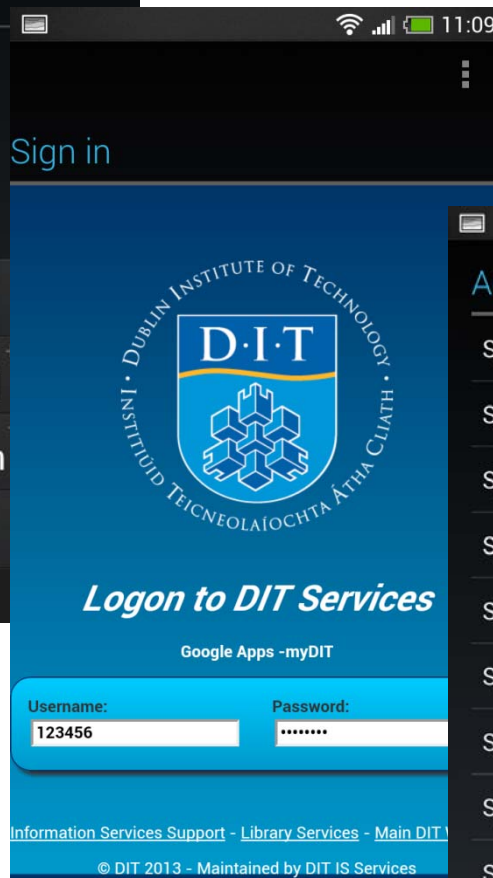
11:09

Sign in

DUBLIN INSTITUTE OF TECHNOLOGY
D·I·T
INSTITIÚID TEICNEOLAÍOCHTA ÁTHA CLIATH

Logon to DIT Services

Google Apps -myDIT

Username:
123456

Password:
••••••••

Information Services Support - Library Services - Main DIT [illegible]

© DIT 2013 - Maintained by DIT IS Services

A
S
S
S
S
S
S
S
S
S